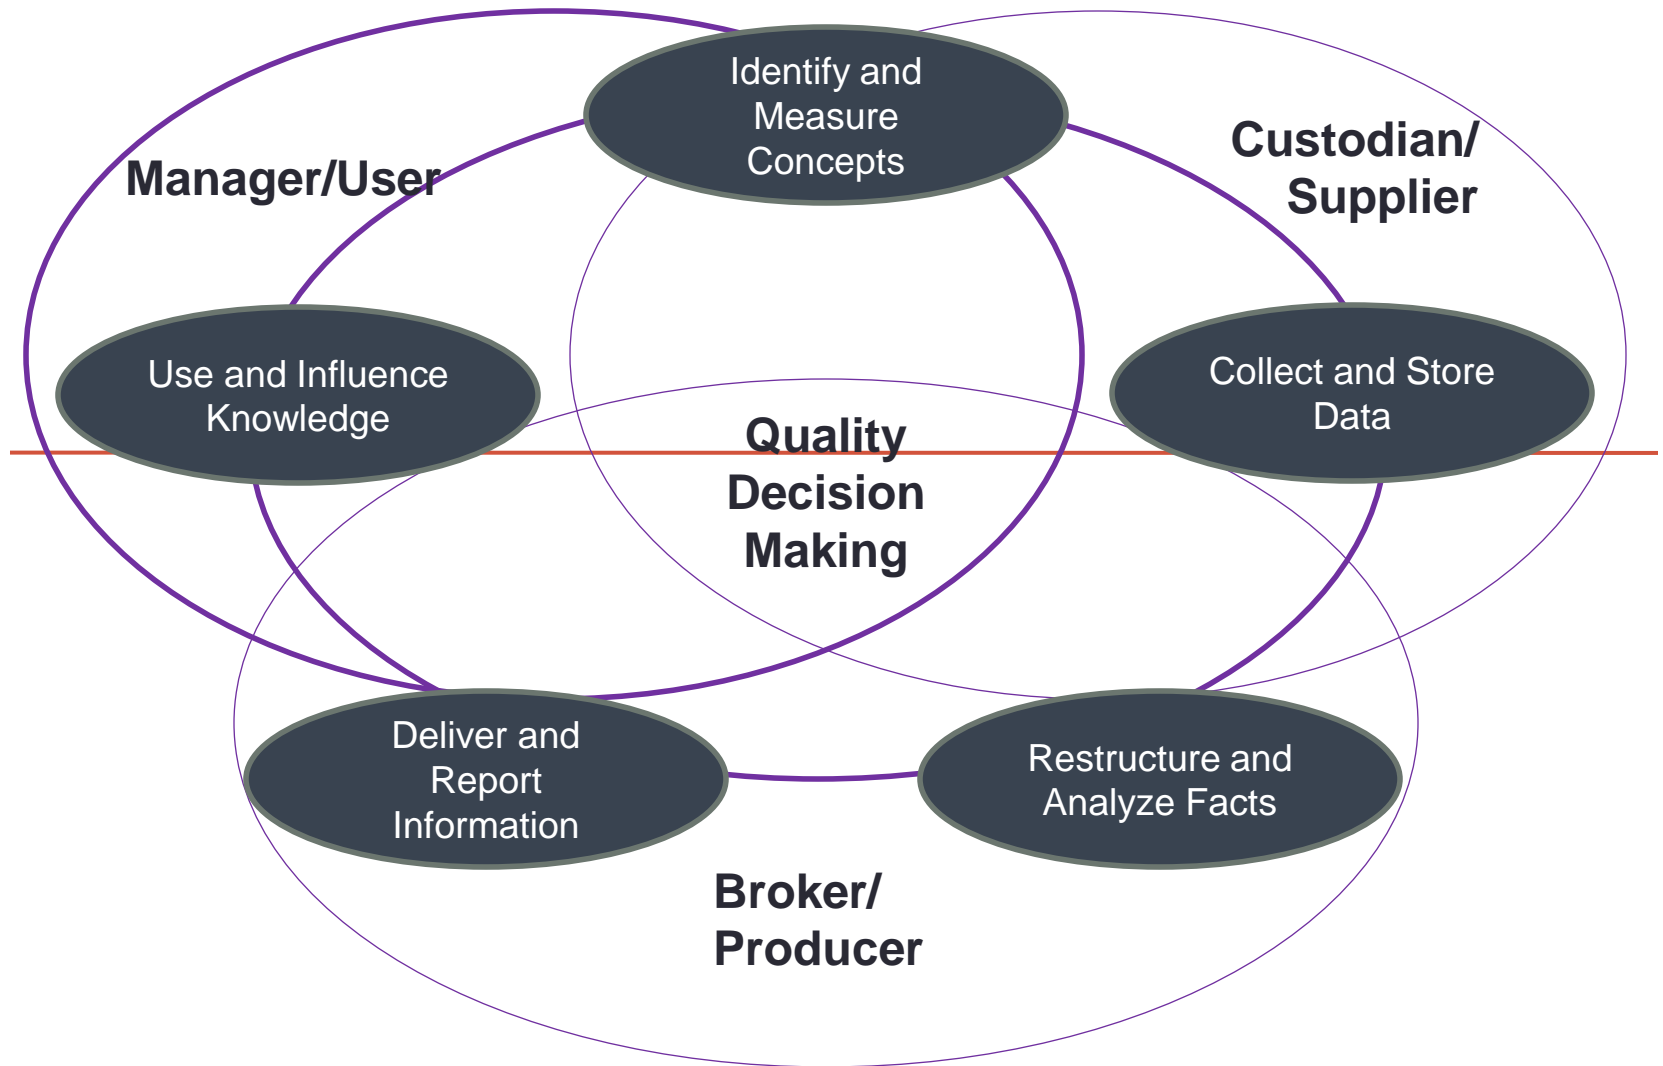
Identify and Measure Concepts

Manager/User

Custodian/ Supplier

Use and Influence Knowledge

Collect and Store Data

Quality Decision Making

Deliver and Report Information

Restructure and Analyze Facts

Broker/ Producer